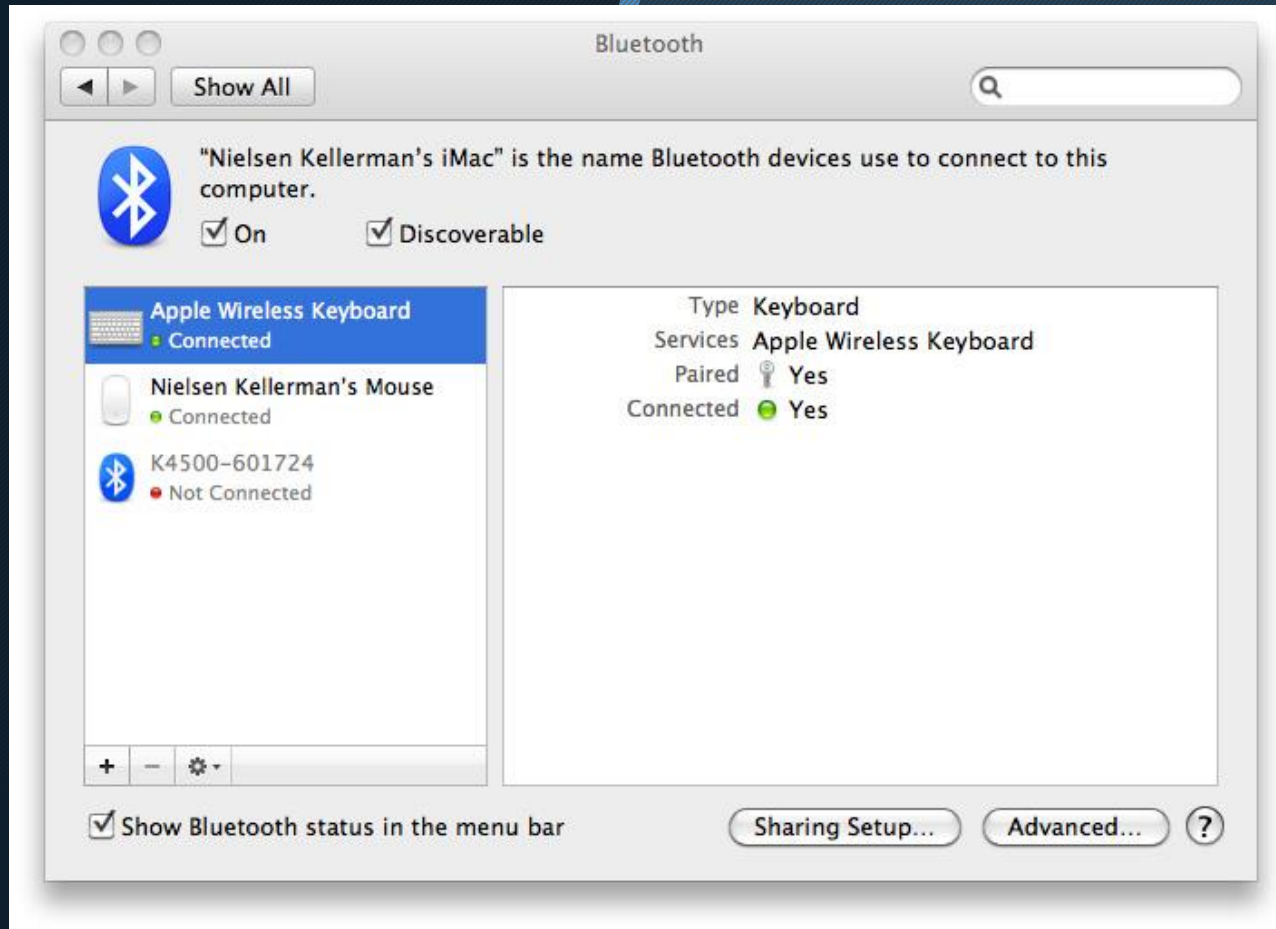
Bluetooth

Show All

"Nielsen Kellerman's iMac" is the name Bluetooth devices use to connect to this computer.

On Discoverable

Apple Wireless Keyboard
Connected

Nielsen Kellerman's Mouse
Connected

K4500-601724
Not Connected

+ −

Type Keyboard
Services Apple Wireless Keyboard
Paired Yes
Connected Yes

Show Bluetooth status in the menu bar

Sharing Setup...

Advanced...

?